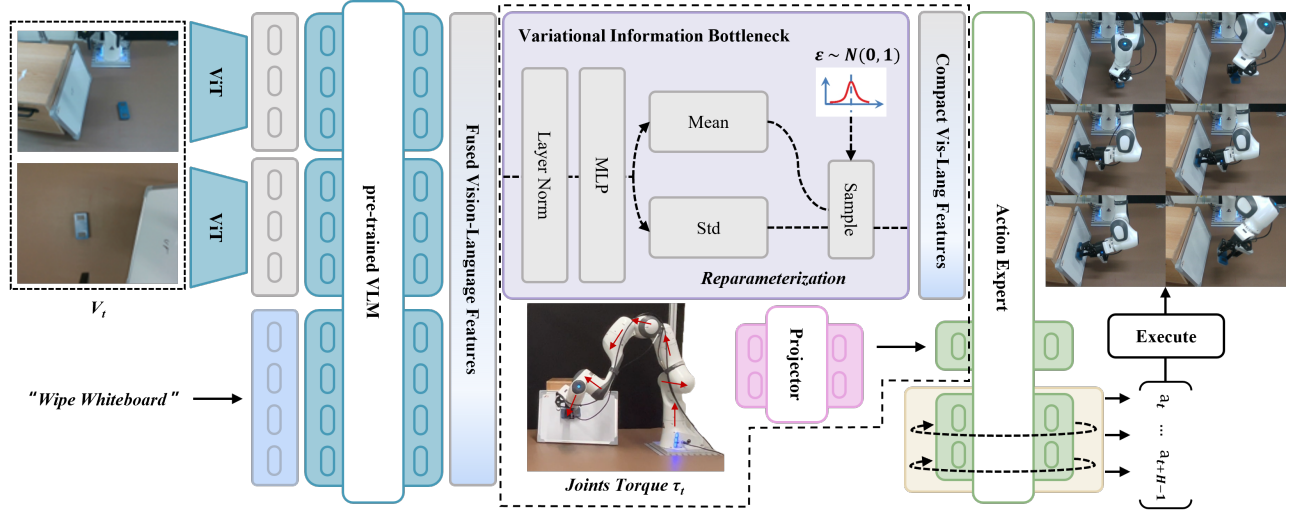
ViT

ViT

$V_t$

"Wipe Whiteboard"

pre-trained VLM

Fused Vision-Language Features

Variational Information Bottleneck

$\varepsilon \sim N(0, 1)$

Layer Norm

MLP

Mean

Std

Sample

Reparameterization

Compact Vis-Lang Features

Joints Torque $\tau_t$

Projector

Action Expert

Execute

$a_t$ ... $a_{t+H-1}$